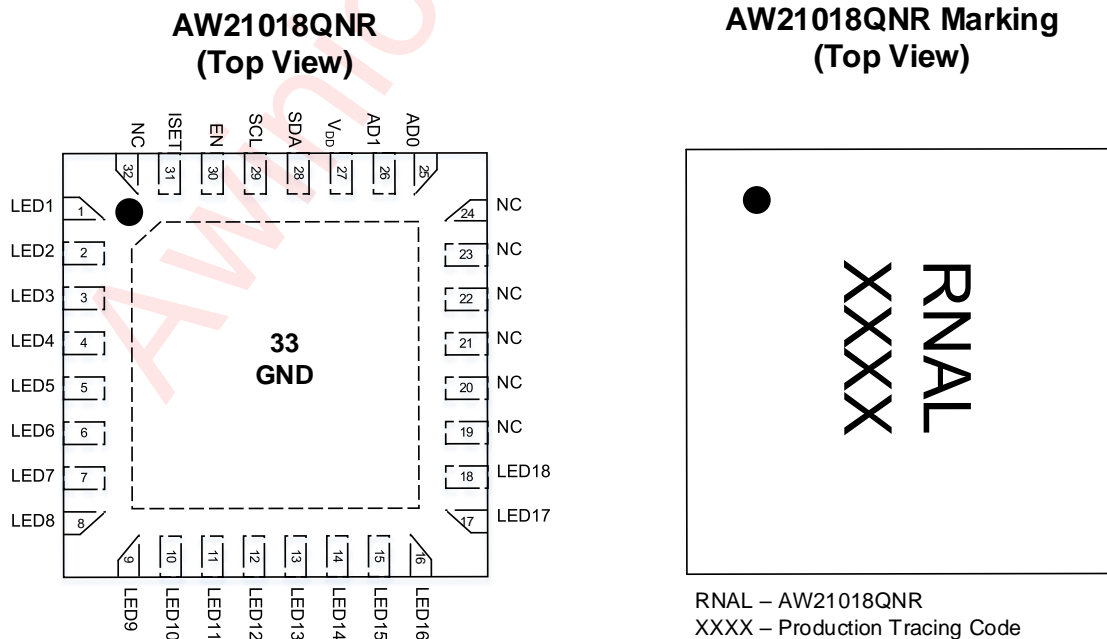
AW21018QNR
(Top View)

NC ISET EN SCL SDA $V_{DD}$ AD1 AD0

32 31 30 29 28 27 26 25

LED1 1
LED2 2
LED3 3
LED4 4
LED5 5
LED6 6
LED7 7
LED8 8

24 NC
23 NC
22 NC
21 NC
20 NC
19 NC
18 LED18
17 LED17

33
GND

9 10 11 12 13 14 15 16

LED9 LED10 LED11 LED12 LED13 LED14 LED15 LED16

AW21018QNR Marking
(Top View)

RNAL
XXXX

RNAL – AW21018QNR
XXXX – Production Tracing Code